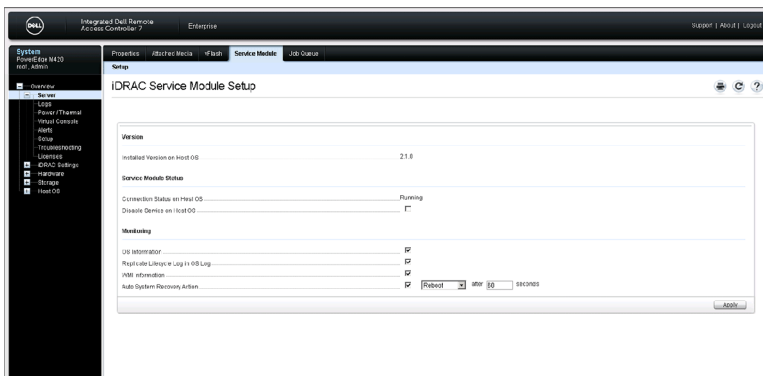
DELL

Integrated Dell Remote Access Controller 7

Enterprise

Support | About | Logout

System
PowerEdge M420
root, Admin

Overview
Server
Logs
Power / Thermal
Virtual Console
Alerts
Setup
Troubleshooting
Licenses
iDRAC Settings
Hardware
Storage
Host OS

Properties
Attached Media
vFlash
Service Module
Job Queue

Setup

iDRAC Service Module Setup

Version

Installed Version on Host OS 2.1.0

Service Module Status

Connection Status on Host OS Running
Disable Service on Host OS

Monitoring

OS Information
Replicate Lifecycle Log in OS Log
WMI Information
Auto System Recovery Action Reboot after 60 seconds

Apply